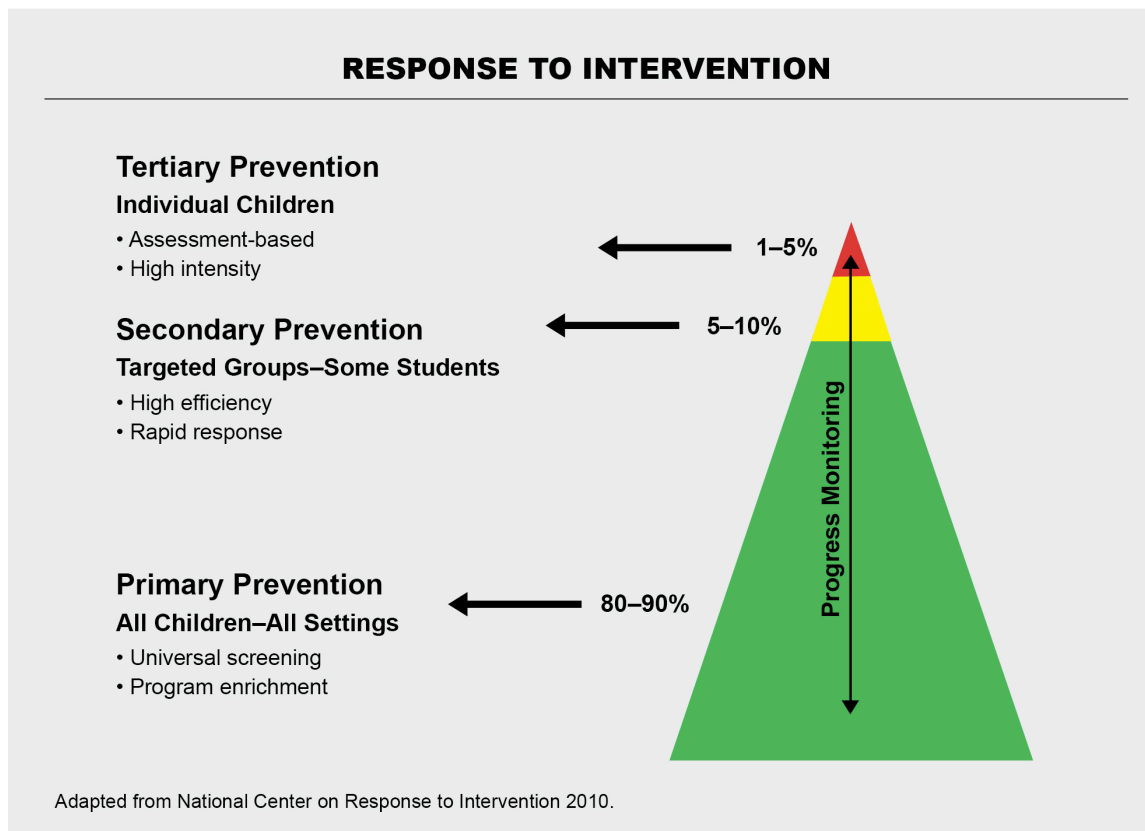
RESPONSE TO INTERVENTION

Tertiary Prevention
Individual Children
• Assessment-based
• High intensity

1–5%

Secondary Prevention
Targeted Groups–Some Students
• High efficiency
• Rapid response

5–10%

Primary Prevention
All Children–All Settings
• Universal screening
• Program enrichment

80–90%

Progress Monitoring

Adapted from National Center on Response to Intervention 2010.